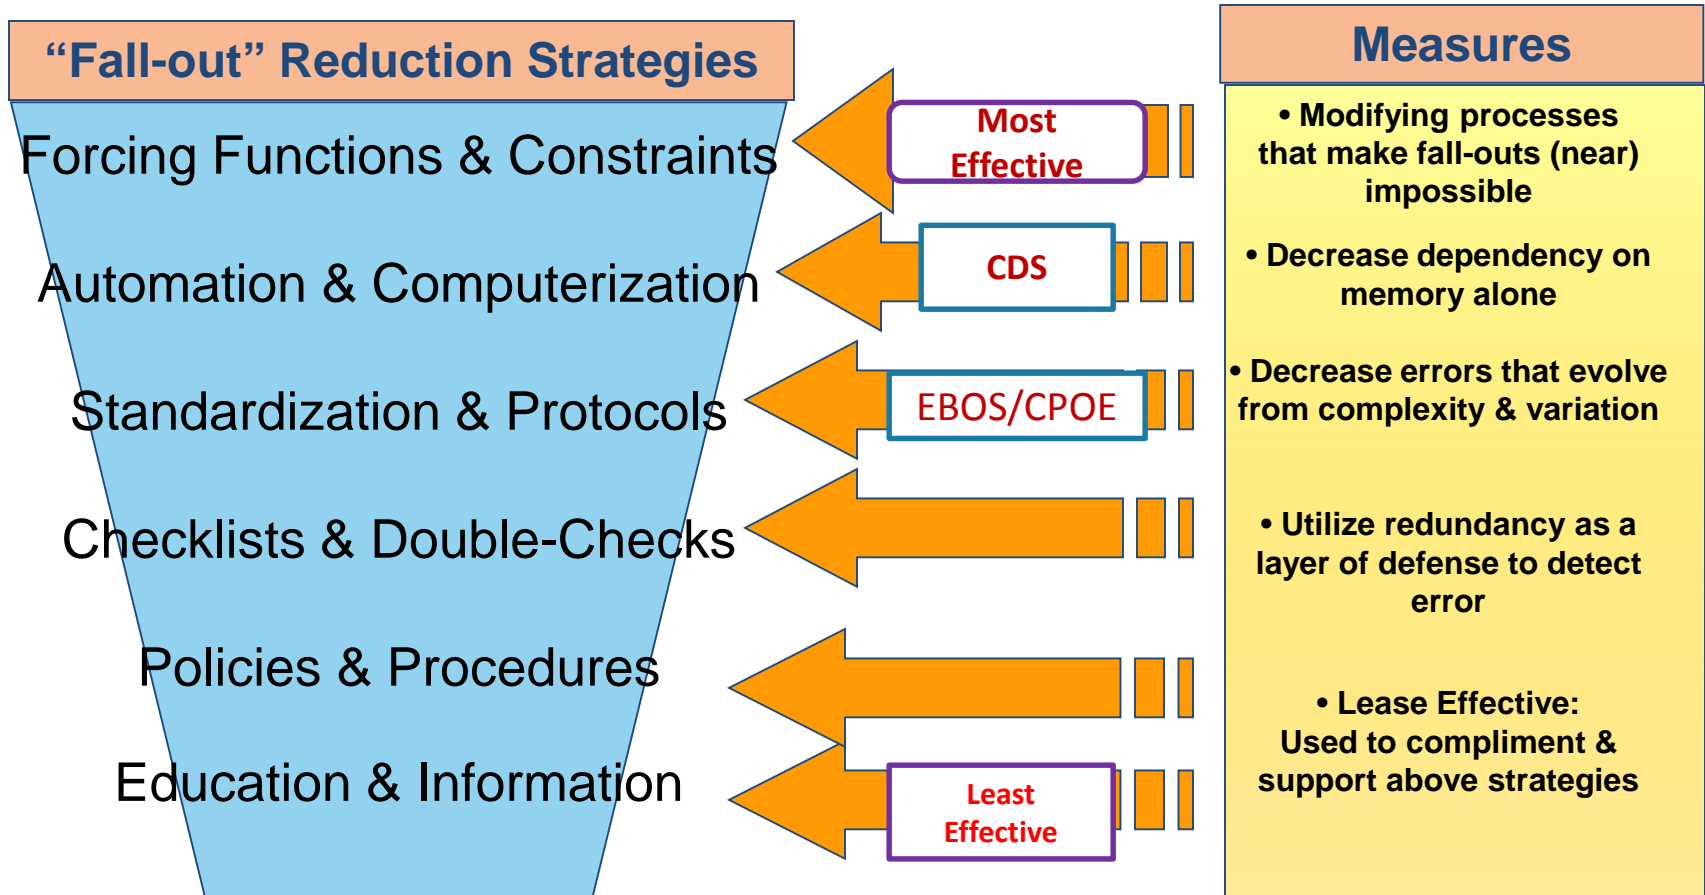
“Fall-out” Reduction Strategies

Forcing Functions & Constraints

Automation & Computerization

Standardization & Protocols

Checklists & Double-Checks

Policies & Procedures

Education & Information

Most Effective

CDS

EBOS/CPOE

Least Effective

Measures

• Modifying processes that make fall-outs (near) impossible

• Decrease dependency on memory alone

• Decrease errors that evolve from complexity & variation

• Utilize redundancy as a layer of defense to detect error

• Lease Effective: Used to compliment & support above strategies